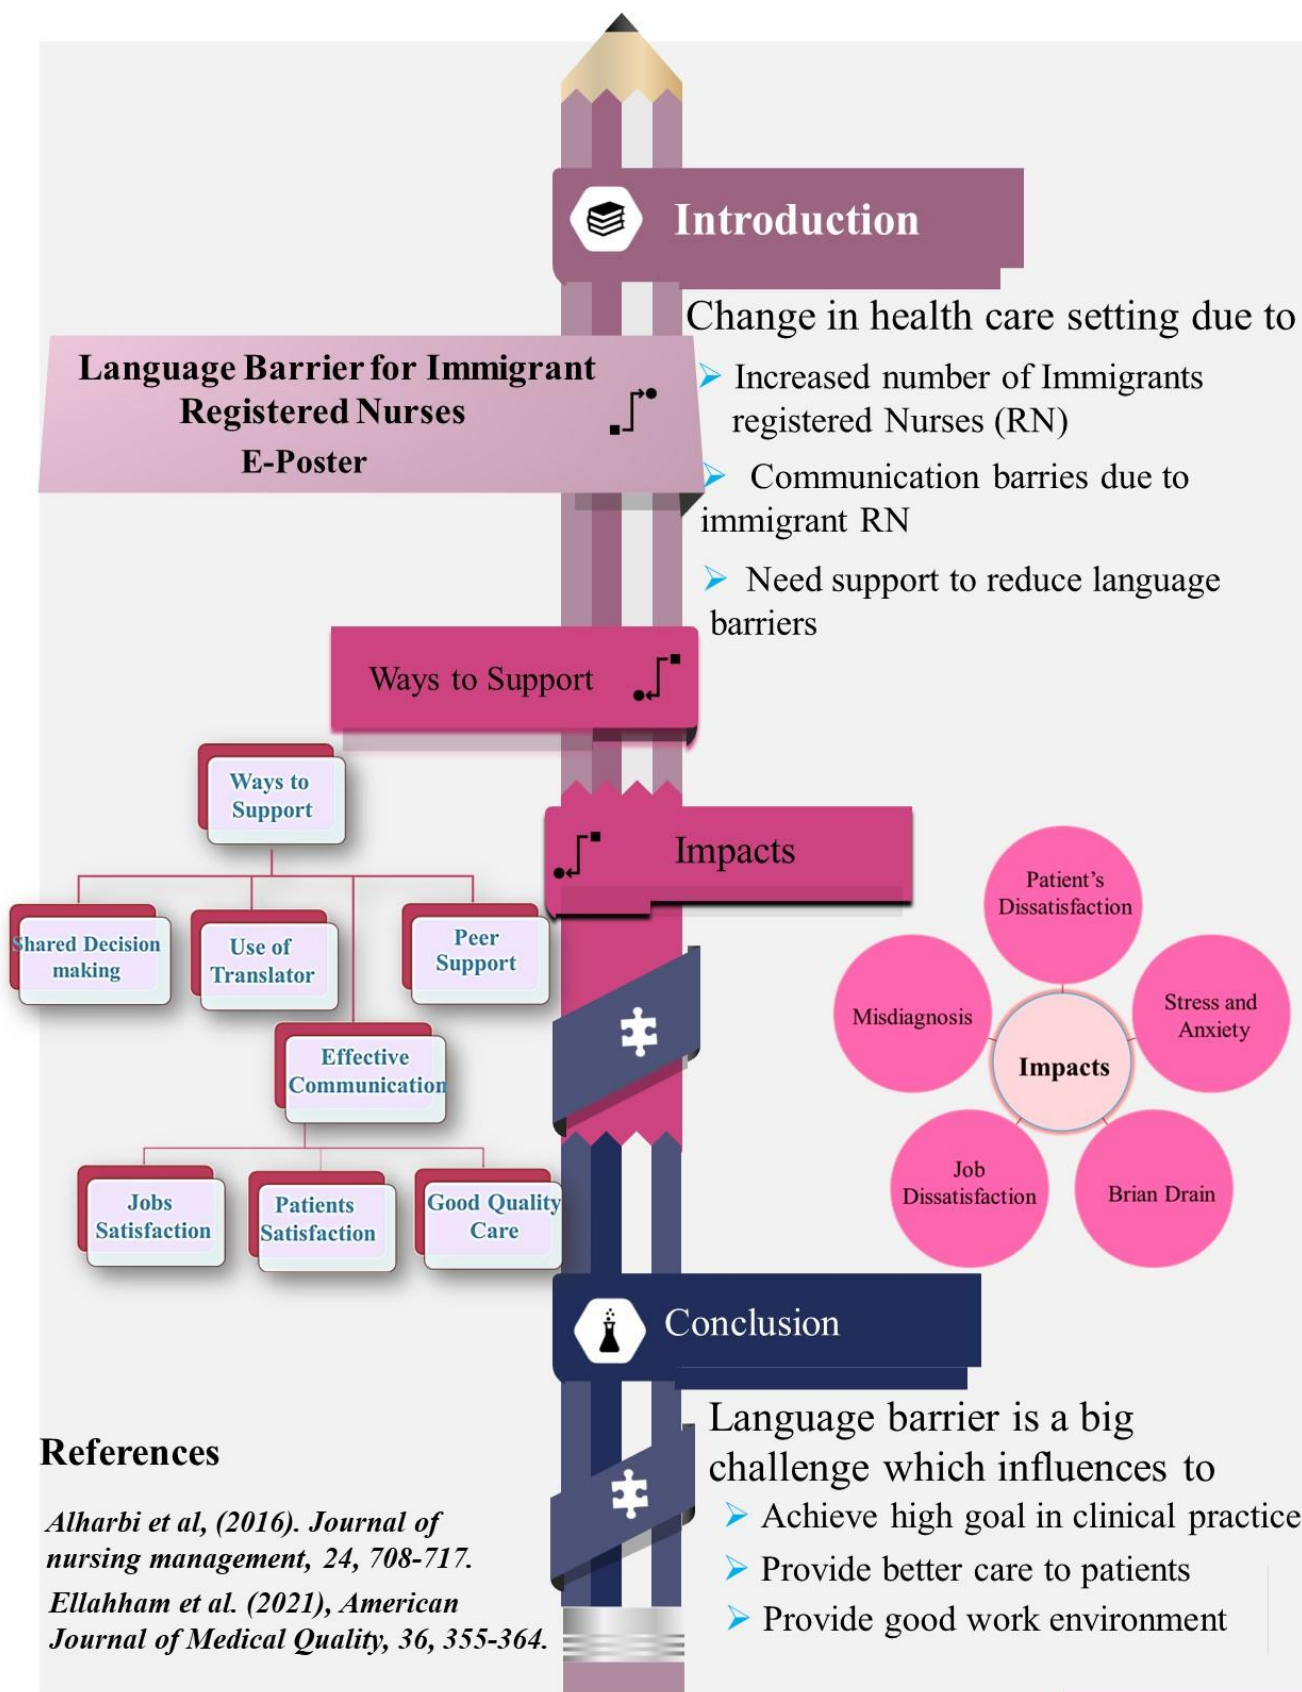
Introduction

Change in health care setting due to

Increased number of Immigrants registered Nurses (RN)

Communication barries due to immigrant RN

Need support to reduce language barriers

Language Barrier for Immigrant Registered Nurses
E-Poster

Ways to Support

Ways to Support

Shared Decision making

Use of Translator

Peer Support

Effective Communication

Jobs Satisfaction

Patients Satisfaction

Good Quality Care

Impacts

Patient's Dissatisfaction

Misdiagnosis

Impacts

Stress and Anxiety

Job Dissatisfaction

Brian Drain

Conclusion

Language barrier is a big challenge which influences to

Achieve high goal in clinical practice

Provide better care to patients

Provide good work environment

References

Alharbi et al, (2016). Journal of nursing management, 24, 708-717.

Ellahham et al. (2021), American Journal of Medical Quality, 36, 355-364.